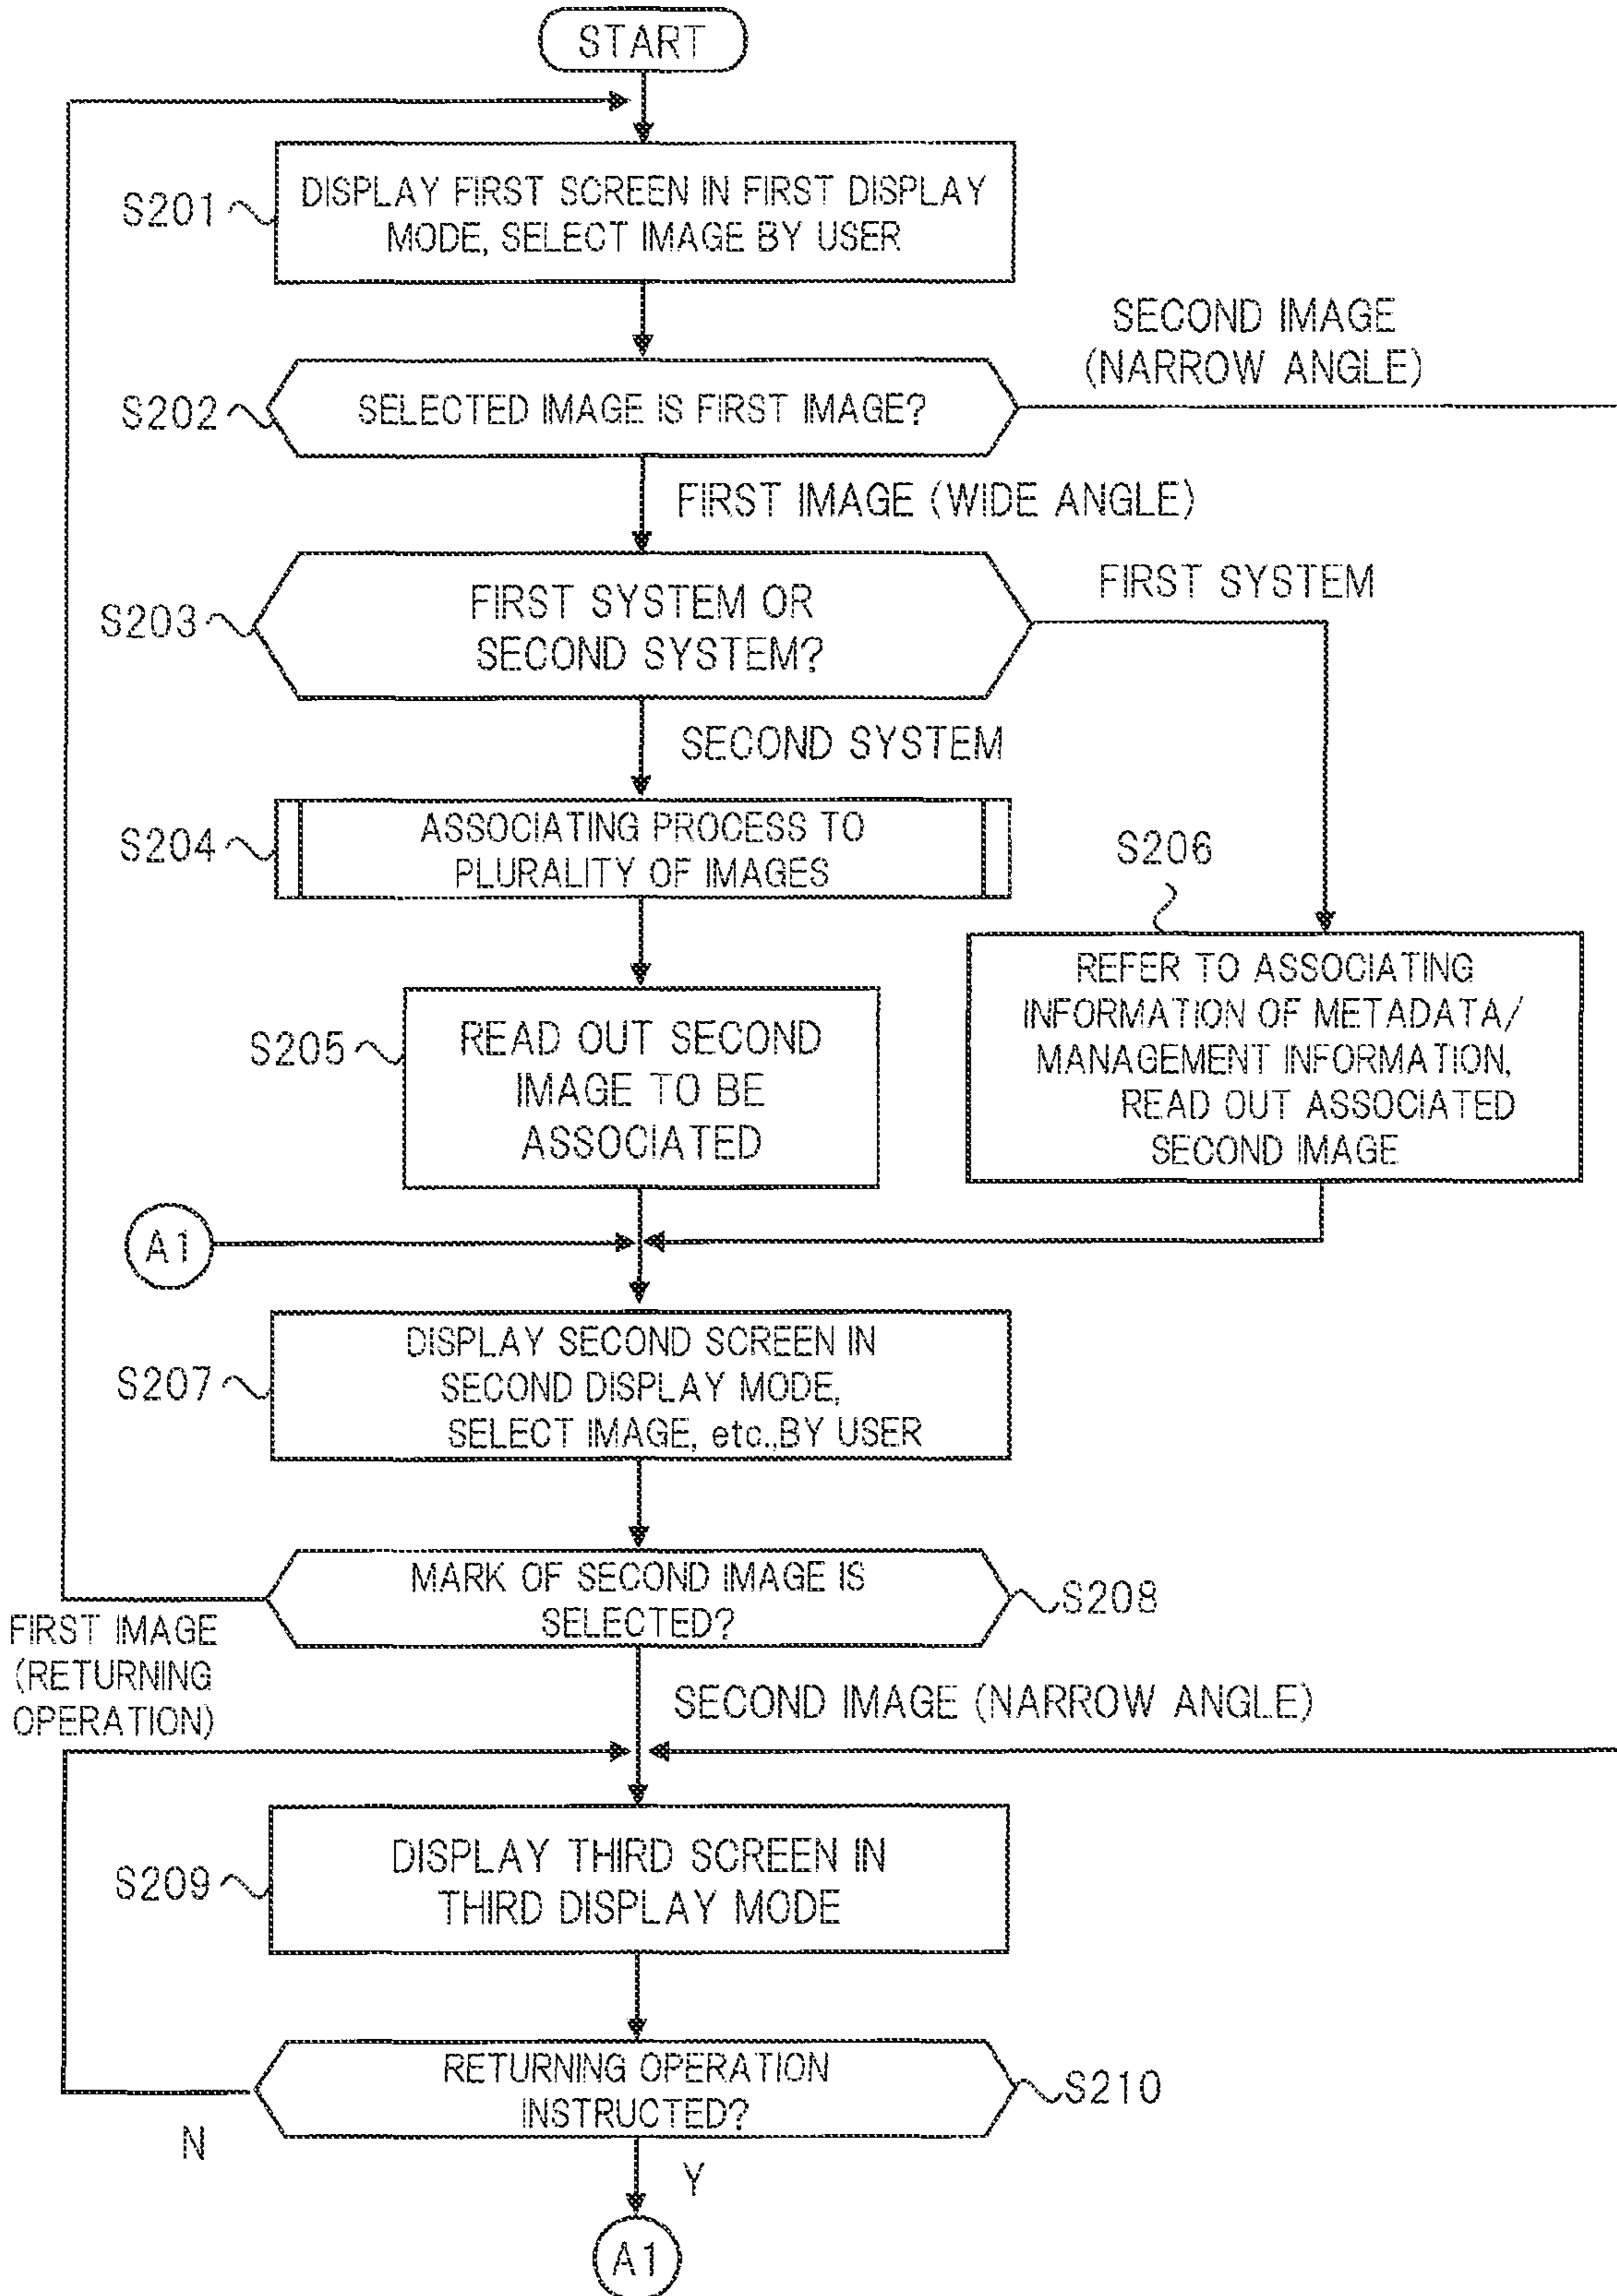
START

S201 DISPLAY FIRST SCREEN IN FIRST DISPLAY MODE, SELECT IMAGE BY USER

S202 SELECTED IMAGE IS FIRST IMAGE?

SECOND IMAGE (NARROW ANGLE)

FIRST IMAGE (WIDE ANGLE)

S203 FIRST SYSTEM OR SECOND SYSTEM?

FIRST SYSTEM

SECOND SYSTEM

S204 ASSOCIATING PROCESS TO PLURALITY OF IMAGES

S206

REFER TO ASSOCIATING INFORMATION OF METADATA/ MANAGEMENT INFORMATION, READ OUT ASSOCIATED SECOND IMAGE

S205 READ OUT SECOND IMAGE TO BE ASSOCIATED

A1

S207 DISPLAY SECOND SCREEN IN SECOND DISPLAY MODE, SELECT IMAGE, etc.,BY USER

MARK OF SECOND IMAGE IS SELECTED? S208

FIRST IMAGE (RETURNING OPERATION)

SECOND IMAGE (NARROW ANGLE)

S209 DISPLAY THIRD SCREEN IN THIRD DISPLAY MODE

RETURNING OPERATION INSTRUCTED? S210

N

Y

A1